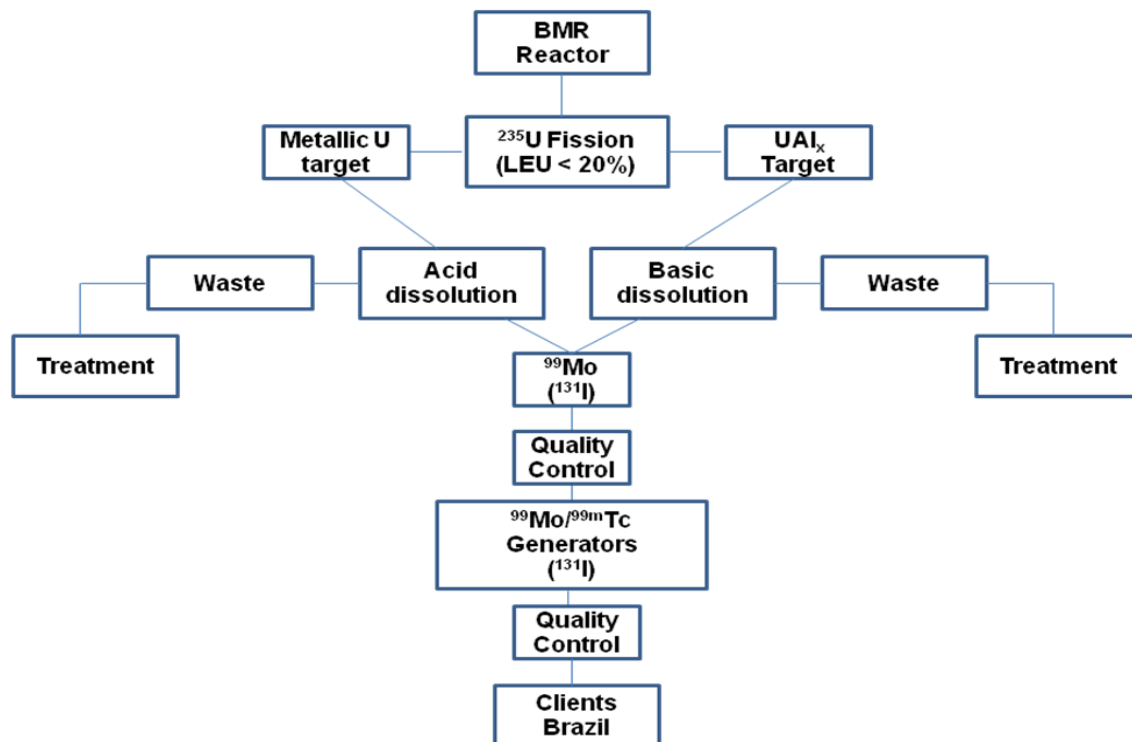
BMR Reactor

Metallic U target

$^{235}$U Fission (LEU < 20%)

UAl$_x$ Target

Waste

Acid dissolution

Basic dissolution

Waste

Treatment

$^{99}$Mo ($^{131}$I)

Treatment

Quality Control

$^{99}$Mo/$^{99m}$Tc Generators ($^{131}$I)

Quality Control

Clients Brazil